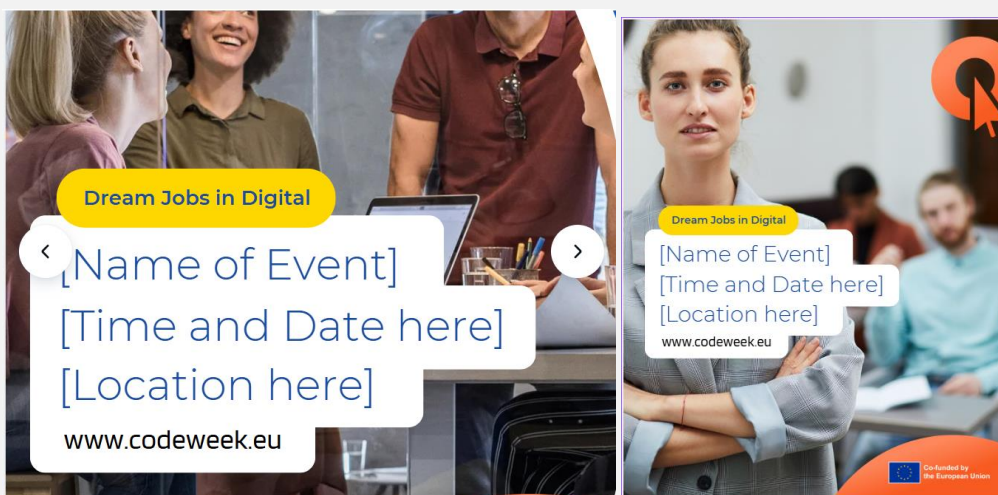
Dream Jobs in Digital

[Name of Event]
[Time and Date here]
[Location here]

www.codeweek.eu

Dream Jobs in Digital

[Name of Event]
[Time and Date here]
[Location here]

www.codeweek.eu

Co-funded by the European Union